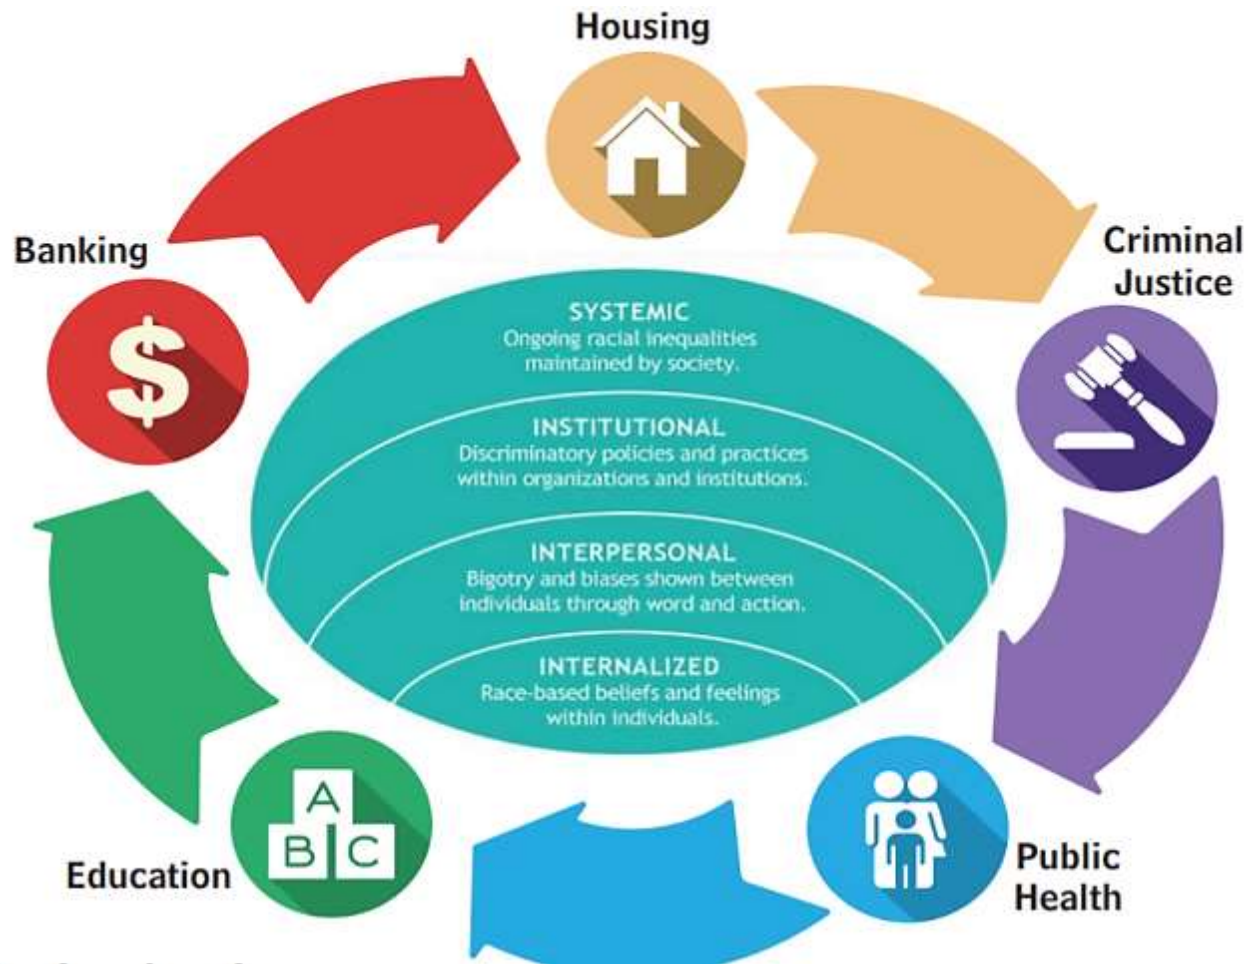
Housing

Criminal Justice

Public Health

Education

Banking

$

SYSTEMIC
Ongoing racial inequalities maintained by society.

INSTITUTIONAL
Discriminatory policies and practices within organizations and institutions.

INTERPERSONAL
Bigotry and biases shown between individuals through word and action.

INTERNALIZED
Race-based beliefs and feelings within individuals.

A
B C